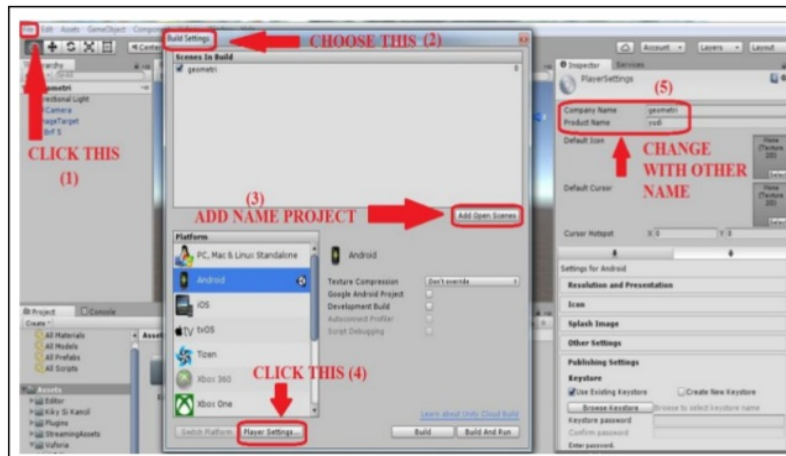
File Edit Assets GameObject Compo

Build Settings

CHOOSE THIS (2)

Center

Hierarchy

geometri

Directional Light

ARCamera

ImageTarget

Brif 5

CLICK THIS

(1)

Scenes In Build

geometri

Inspector Services

PlayerSettings

(5)

Company Name geometri

Product Name yudi

Default Icon

CHANGE WITH OTHER NAME

Default Cursor

(3)

ADD NAME PROJECT

Add Open Scenes

Cursor Hotspot X 0 Y 0

Platform

PC, Mac & Linux Standalone

Android

iOS

tvOS

Tizen

Xbox 360

Xbox One

Android

Texture Compression Don't override

Google Android Project

Development Build

Autoconnect Profiler

Script Debugging

Settings for Android

Resolution and Presentation

Icon

Splash Image

Other Settings

Publishing Settings

Keystore

Use Existing Keystore

Create New Keystore

Browse Keystore

Browse to select keystore name

Keystore password

Confirm password

Enter password.

Project Console

Create

All Materials

All Models

All Prefabs

All Scripts

Assets

Editor

Kiky Si Kancil

Plugins

StreamingAssets

Vuforia

CLICK THIS (4)

Switch Platform

Player Settings...

Learn about Unity Cloud Build

Build

Build And Run

Account

Layers

Layout